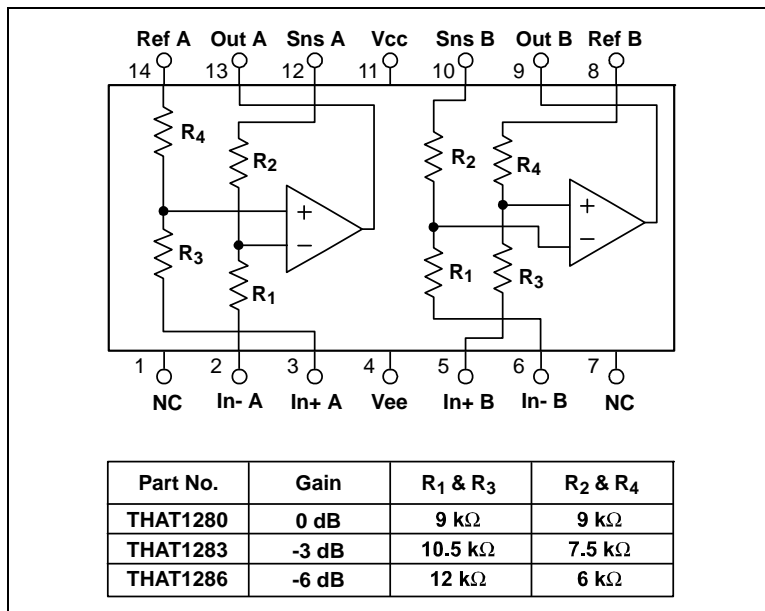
Ref A Out A Sns A Vcc Sns B Out B Ref B

14 13 12 11 10 9 8

$R_4$ $R_2$ + − $R_3$ $R_1$

$R_2$ $R_4$ + − $R_1$ $R_3$

1 2 3 4 5 6 7

NC In- A In+ A Vee In+ B In- B NC

| Part No. | Gain | $R_1$ & $R_3$ | $R_2$ & $R_4$ |
|---|---|---|---|
| THAT1280 | 0 dB | 9 kΩ | 9 kΩ |
| THAT1283 | -3 dB | 10.5 kΩ | 7.5 kΩ |
| THAT1286 | -6 dB | 12 kΩ | 6 kΩ |